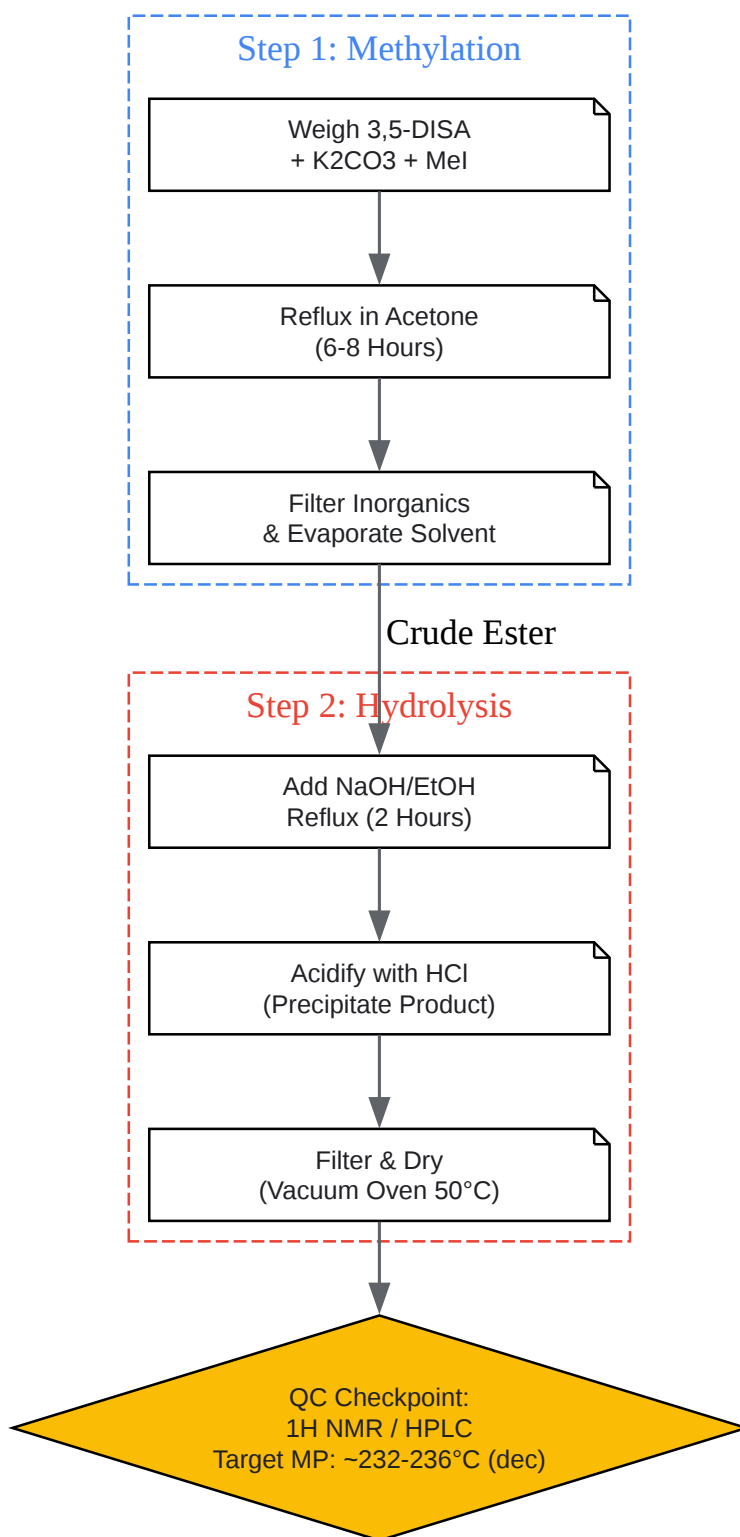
Step 1: Methylation

Weigh 3,5-DISA
+ K2CO3 + MeI

Reflux in Acetone
(6-8 Hours)

Filter Inorganics
& Evaporate Solvent

Crude Ester

Step 2: Hydrolysis

Add NaOH/EtOH
Reflux (2 Hours)

Acidify with HCl
(Precipitate Product)

Filter & Dry
(Vacuum Oven 50°C)

QC Checkpoint:
1H NMR / HPLC
Target MP: ~232-236°C (dec)